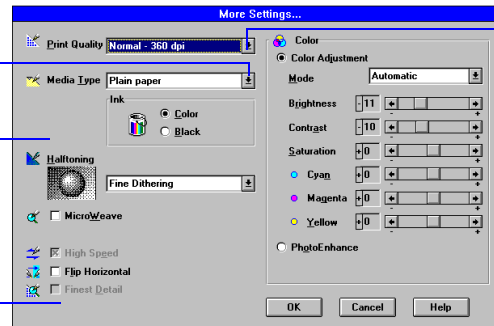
More Settings...

Print Quality Normal - 360 dpi

Media Type Plain paper

Ink

Color

Black

Halftoning

Fine Dithering

MicroWeave

High Speed

Flip Horizontal

Finest Detail

Color

Color Adjustment

Mode Automatic

Brightness -11

Contrast -10

Saturation +0

Cyan +0

Magenta +0

Yellow +0

PhotoEnhance

OK Cancel Help